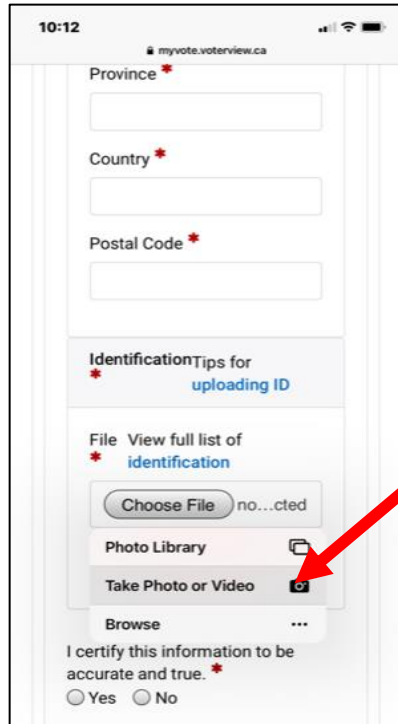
10:12

myvote.voterview.ca

Province *

Country *

Postal Code *

Identification * Tips for uploading ID

File * View full list of identification

Choose File no...cted

Photo Library

Take Photo or Video

Browse ···

I certify this information to be accurate and true. *

Yes No